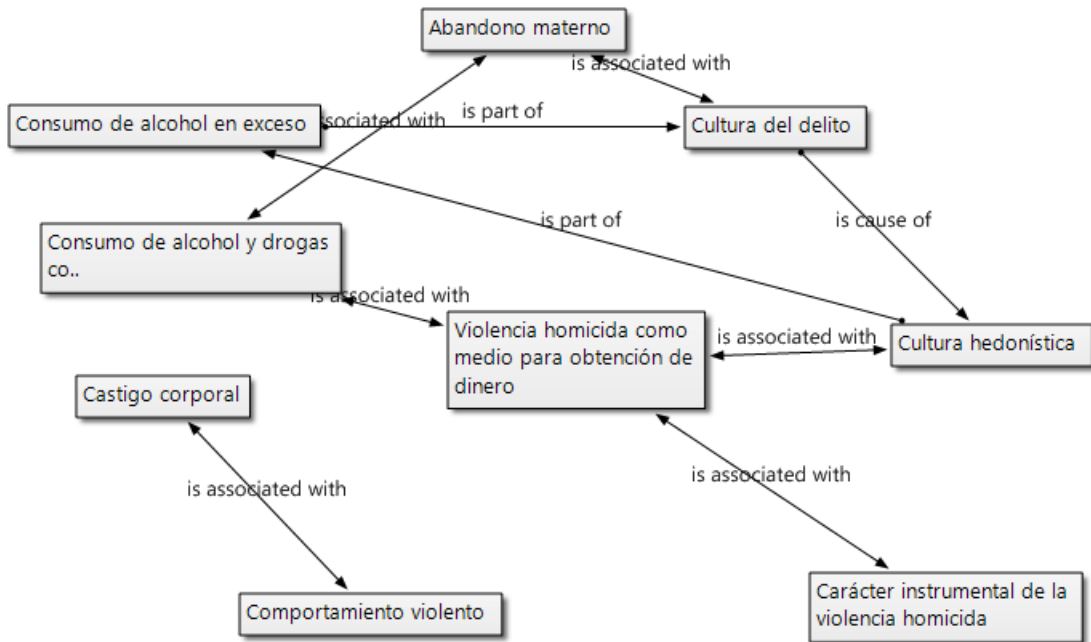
Abandono materno

is associated with

Consumo de alcohol en exceso

is associated with

is part of

Cultura del delito

is part of

is cause of

Consumo de alcohol y drogas co..

is associated with

Violencia homicida como medio para obtención de dinero

is associated with

Cultura hedonística

Castigo corporal

is associated with

is associated with

Comportamiento violento

Carácter instrumental de la violencia homicida